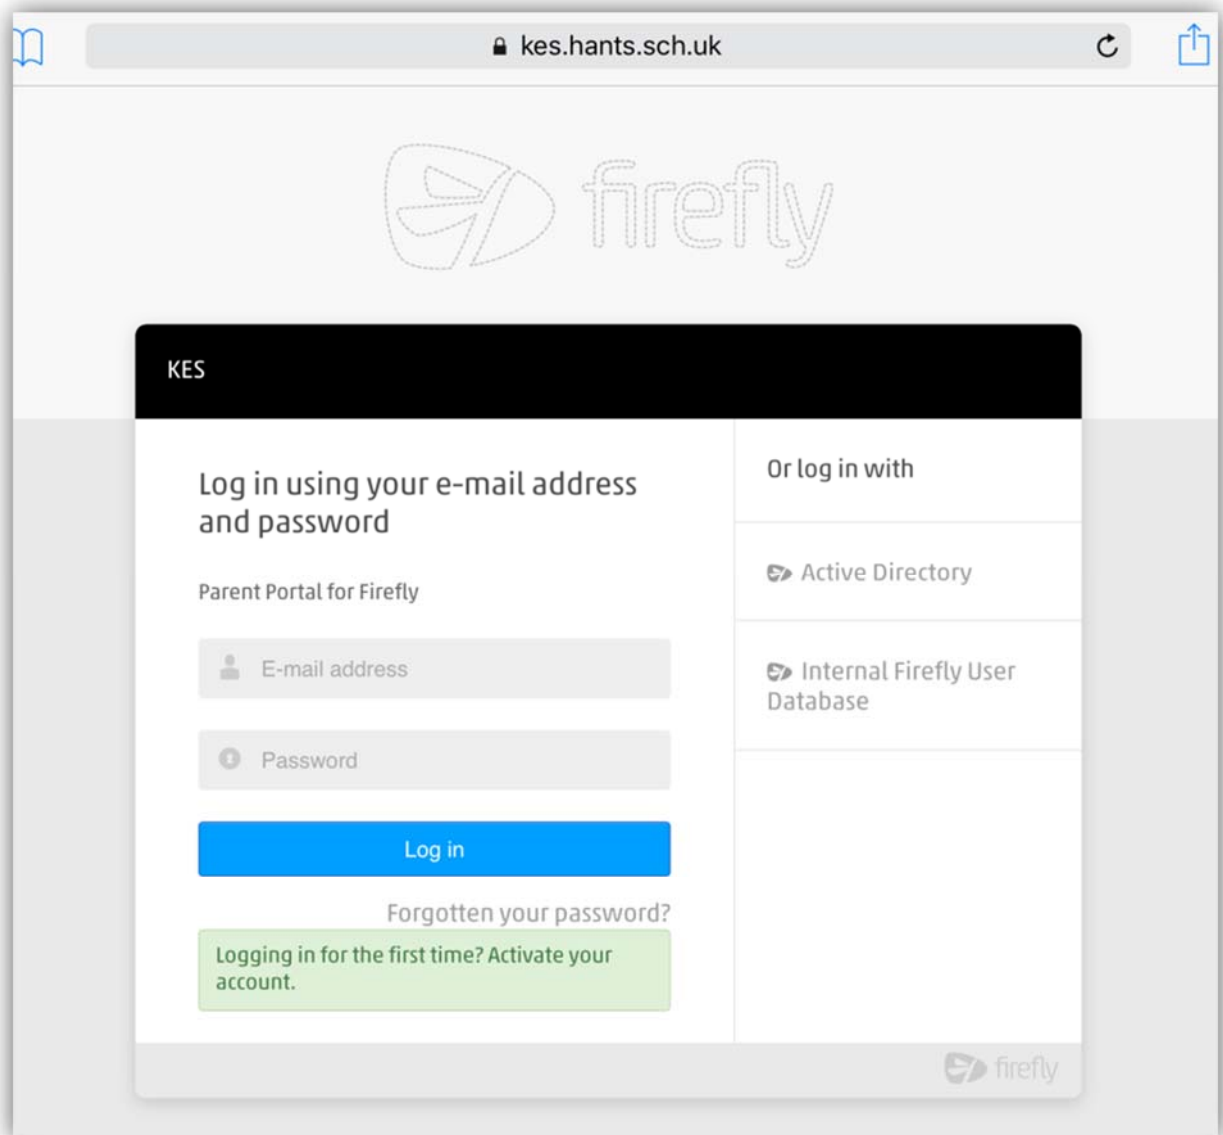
kes.hants.sch.uk

firefly

KES

Log in using your e-mail address and password

Parent Portal for Firefly

E-mail address

Password

Log in

Forgotten your password?

Logging in for the first time? Activate your account.

Or log in with

Active Directory

Internal Firefly User Database

firefly